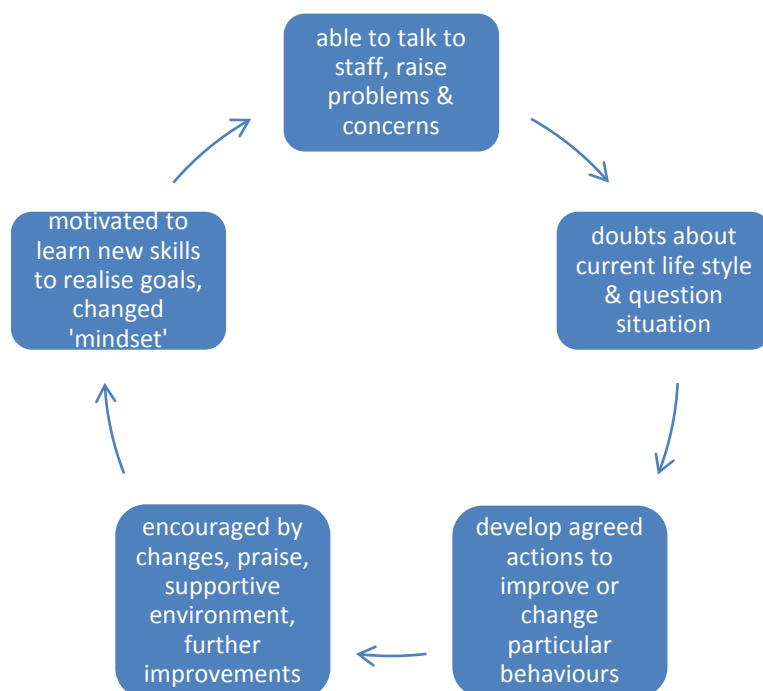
able to talk to staff, raise problems & concerns

doubts about current life style & question situation

develop agreed actions to improve or change particular behaviours

encouraged by changes, praise, supportive environment, further improvements

motivated to learn new skills to realise goals, changed 'mindset'